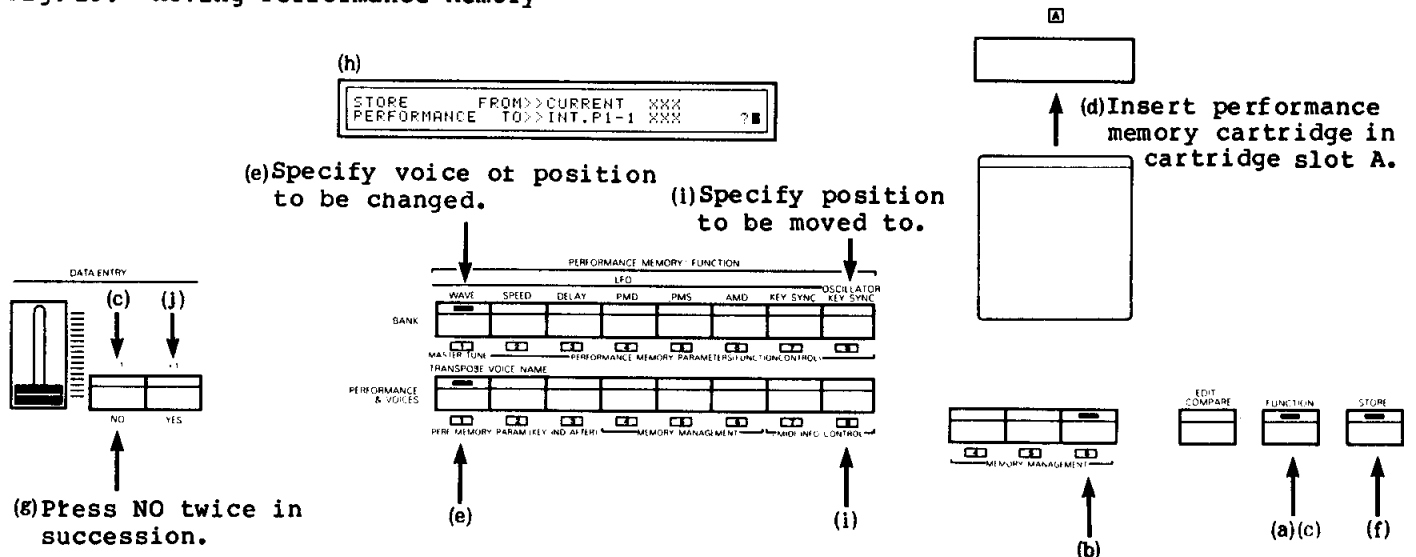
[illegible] Moving Performance Memory

(h)
STORE FROM>>CURRENT XXX
PERFORMANCE TO>>INT.P1-1 XXX ?

A

(d) Insert performance memory cartridge in cartridge slot A.

(e) Specify voice ot position to be changed.

(i) Specify position to be moved to.

DATA ENTRY

(c) (j)

-1 +1

NO YES

(g) Press NO twice in succession.

PERFORMANCE MEMORY FUNCTION

LFO

WAVE SPEED DELAY PMD PMS AMD KEY SYNC OSCILLATOR KEY SYNC

BANK

MASTER TUNE PERFORMANCE MEMORY PARAMETERS(FUNCTION CONTROL)

TRANSPOSE VOICE NAME

PERFORMANCE & VOICES

PERF MEMORY PARAM(KEY AND AFTER) MEMORY MANAGEMENT MIDI INFO CONTROL

(e) (i)

MEMORY MANAGEMENT

(b)

EDIT COMPARE FUNCTION STORE

(a)(c) (f)